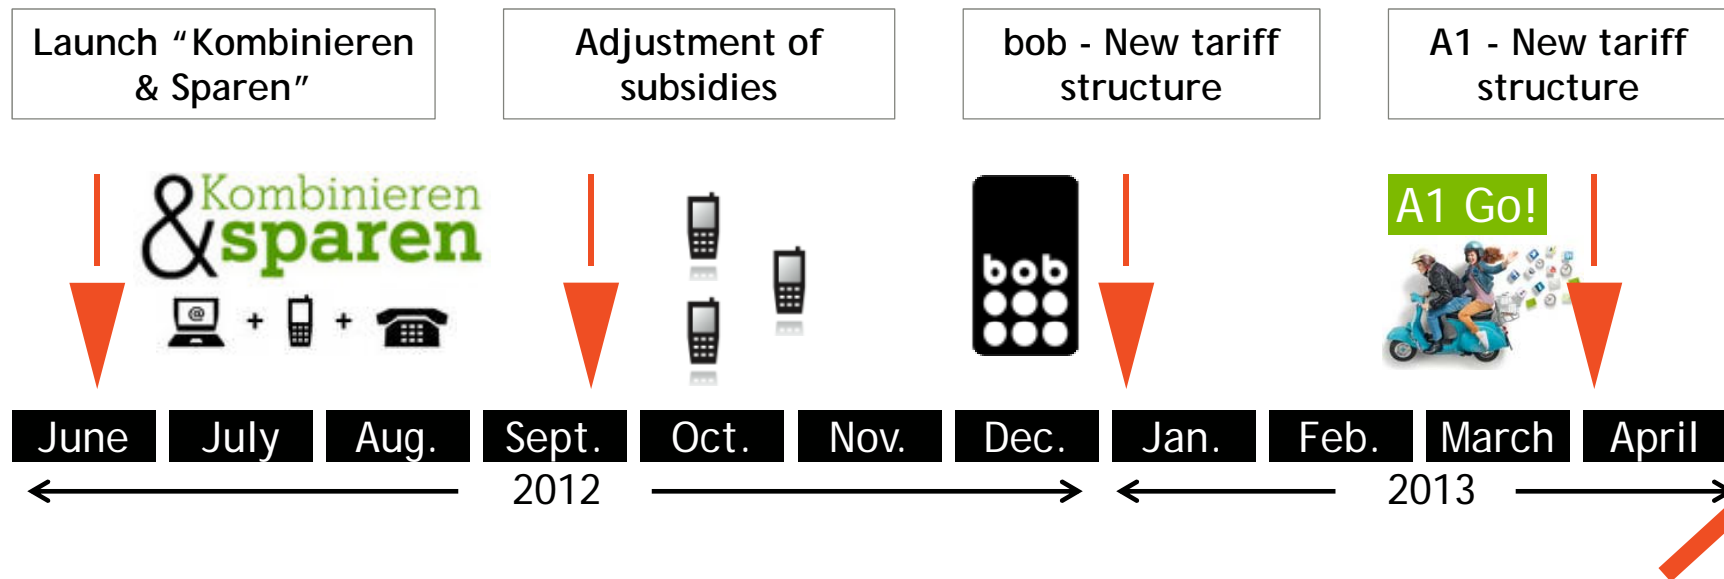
Launch "Kombinieren & Sparen"

Adjustment of subsidies

bob - New tariff structure

A1 - New tariff structure

&Kombinieren sparen

@

+ +

bob

A1 Go!

June | July | Aug. | Sept. | Oct. | Nov. | Dec. | Jan. | Feb. | March | April

2012

2013